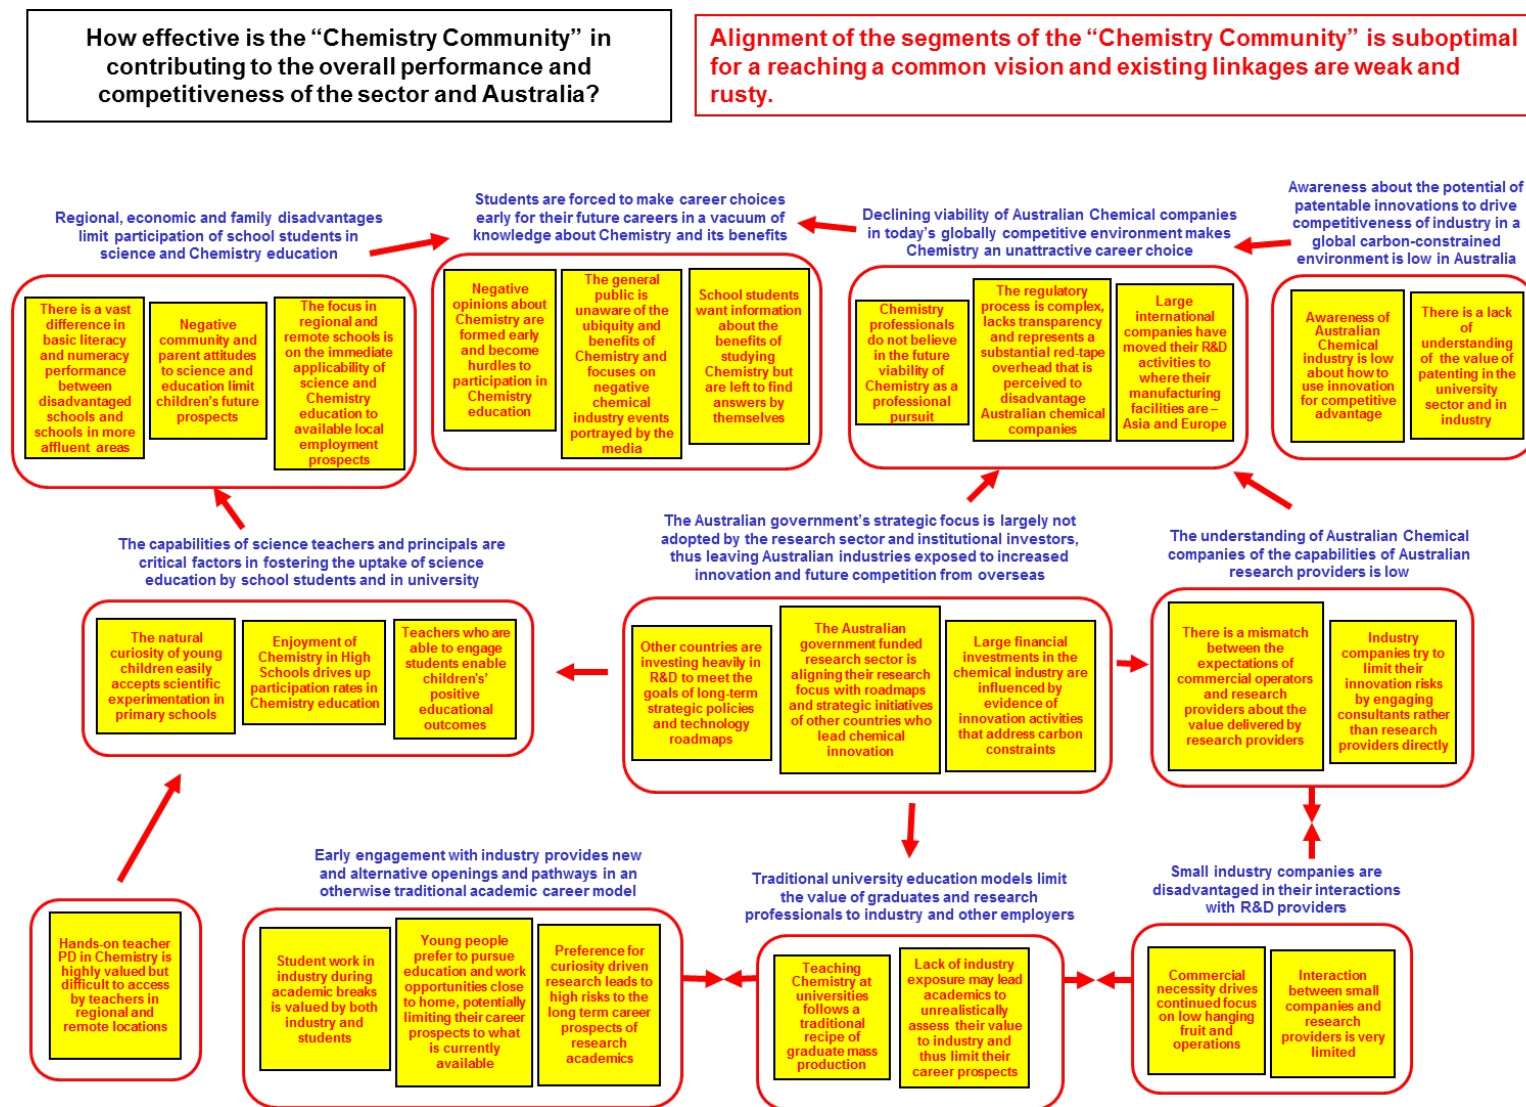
How effective is the "Chemistry Community" in contributing to the overall performance and competitiveness of the sector and Australia?

Alignment of the segments of the "Chemistry Community" is suboptimal for a reaching a common vision and existing linkages are weak and rusty.

Regional, economic and family disadvantages limit participation of school students in science and Chemistry education

There is a vast difference in basic literacy and numeracy performance between disadvantaged schools and schools in more affluent areas

Negative community and parent attitudes to science and education limit children's future prospects

The focus in regional and remote schools is on the immediate applicability of science and Chemistry education to available local employment prospects

Students are forced to make career choices early for their future careers in a vacuum of knowledge about Chemistry and its benefits

Negative opinions about Chemistry are formed early and become hurdles to participation in Chemistry education

The general public is unaware of the ubiquity and benefits of Chemistry and focuses on negative chemical industry events portrayed by the media

School students want information about the benefits of studying Chemistry but are left to find answers by themselves

Declining viability of Australian Chemical companies in today's globally competitive environment makes Chemistry an unattractive career choice

Chemistry professionals do not believe in the future viability of Chemistry as a professional pursuit

The regulatory process is complex, lacks transparency and represents a substantial red-tape overhead that is perceived to disadvantage Australian chemical companies

Large international companies have moved their R&D activities to where their manufacturing facilities are – Asia and Europe

Awareness about the potential of patentable innovations to drive competitiveness of industry in a global carbon-constrained environment is low in Australia

Awareness of Australian Chemical industry is low about how to use innovation for competitive advantage

There is a lack of understanding of the value of patenting in the university sector and in industry

The capabilities of science teachers and principals are critical factors in fostering the uptake of science education by school students and in university

The natural curiosity of young children easily accepts scientific experimentation in primary schools

Enjoyment of Chemistry in High Schools drives up participation rates in Chemistry education

Teachers who are able to engage students enable children's' positive educational outcomes

The Australian government's strategic focus is largely not adopted by the research sector and institutional investors, thus leaving Australian industries exposed to increased innovation and future competition from overseas

Other countries are investing heavily in R&D to meet the goals of long-term strategic policies and technology roadmaps

The Australian government funded research sector is aligning their research focus with roadmaps and strategic initiatives of other countries who lead chemical innovation

Large financial investments in the chemical industry are influenced by evidence of innovation activities that address carbon constraints

The understanding of Australian Chemical companies of the capabilities of Australian research providers is low

There is a mismatch between the expectations of commercial operators and research providers about the value delivered by research providers

Industry companies try to limit their innovation risks by engaging consultants rather than research providers directly

Hands-on teacher PD in Chemistry is highly valued but difficult to access by teachers in regional and remote locations

Early engagement with industry provides new and alternative openings and pathways in an otherwise traditional academic career model

Student work in industry during academic breaks is valued by both industry and students

Young people prefer to pursue education and work opportunities close to home, potentially limiting their career prospects to what is currently available

Preference for curiosity driven research leads to high risks to the long term career prospects of research academics

Traditional university education models limit the value of graduates and research professionals to industry and other employers

Teaching Chemistry at universities follows a traditional recipe of graduate mass production

Lack of industry exposure may lead academics to unrealistically assess their value to industry and thus limit their career prospects

Small industry companies are disadvantaged in their interactions with R&D providers

Commercial necessity drives continued focus on low hanging fruit and operations

Interaction between small companies and research providers is very limited